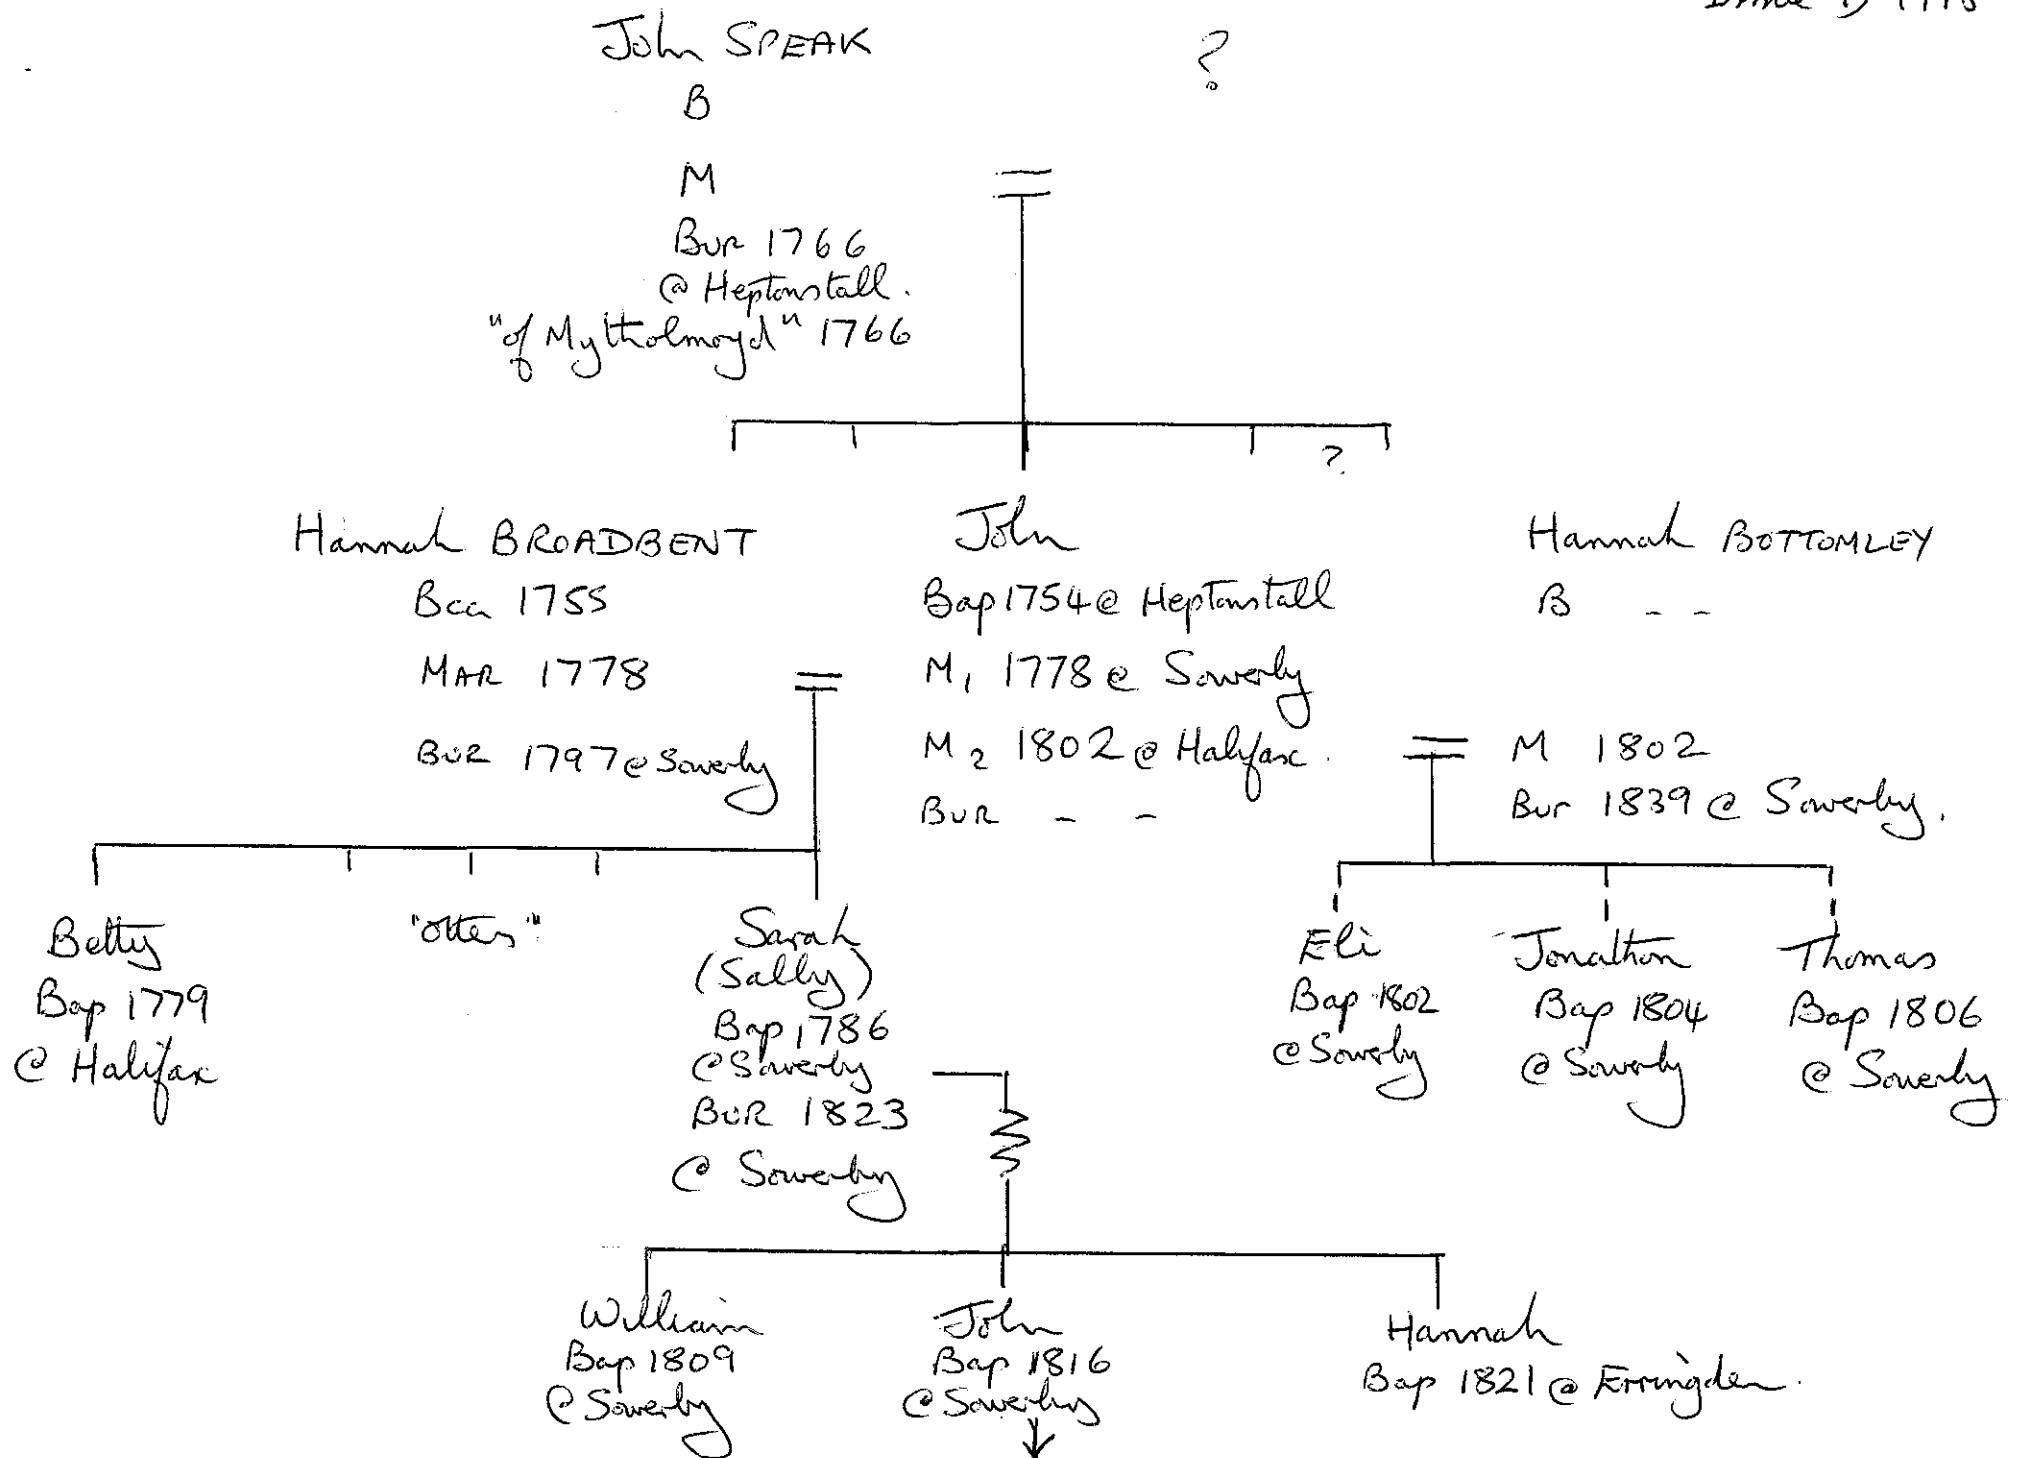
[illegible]

John SPEAK
B
M
Bur 1766
@ Heptonstall.
"of Mytholmroyd" 1766

?

?

Hannah BROADBENT
Bca 1755
MAR 1778
BUR 1797 @ Sowerby

John
Bap 1754 @ Heptonstall
$M_1$ 1778 @ Sowerby
$M_2$ 1802 @ Halifax.
BUR – –

Hannah BOTTOMLEY
B – –
M 1802
Bur 1839 @ Sowerby.

Betty
Bap 1779
@ Halifax

"others"

Sarah
(Sally)
Bap 1786
@ Sowerby
BUR 1823
@ Sowerby

Eli
Bap 1802
@ Sowerby

Jonathan
Bap 1804
@ Sowerby

Thomas
Bap 1806
@ Sowerby

William
Bap 1809
@ Sowerby

John
Bap 1816
@ Sowerby

Hannah
Bap 1821 @ Erringden.